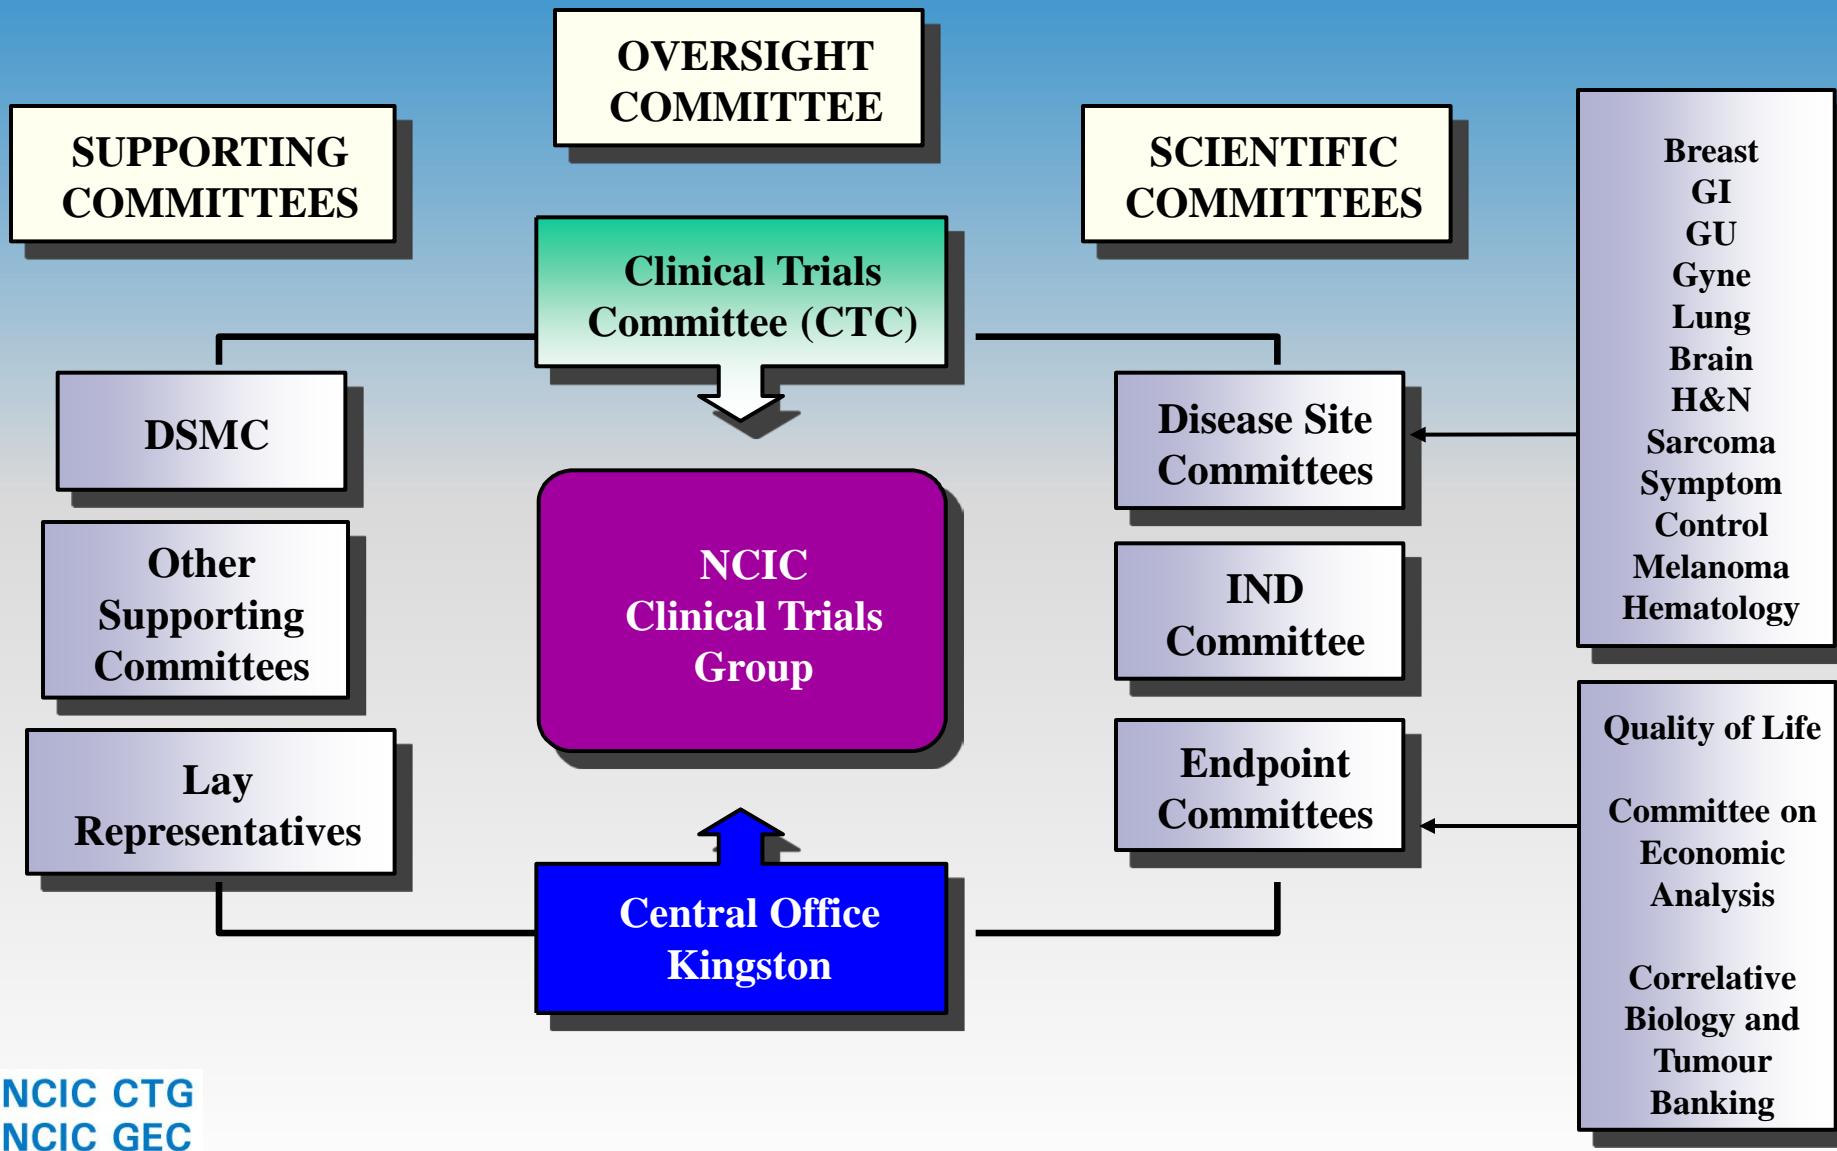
OVERSIGHT COMMITTEE

SUPPORTING COMMITTEES

SCIENTIFIC COMMITTEES

Clinical Trials Committee (CTC)

Breast
GI
GU
Gyne
Lung
Brain
H&N
Sarcoma
Symptom Control
Melanoma
Hematology

DSMC

Disease Site Committees

Other Supporting Committees

NCIC Clinical Trials Group

IND Committee

Lay Representatives

Endpoint Committees

Quality of Life

Committee on Economic Analysis

Correlative Biology and Tumour Banking

Central Office Kingston

NCIC CTG
NCIC GEC